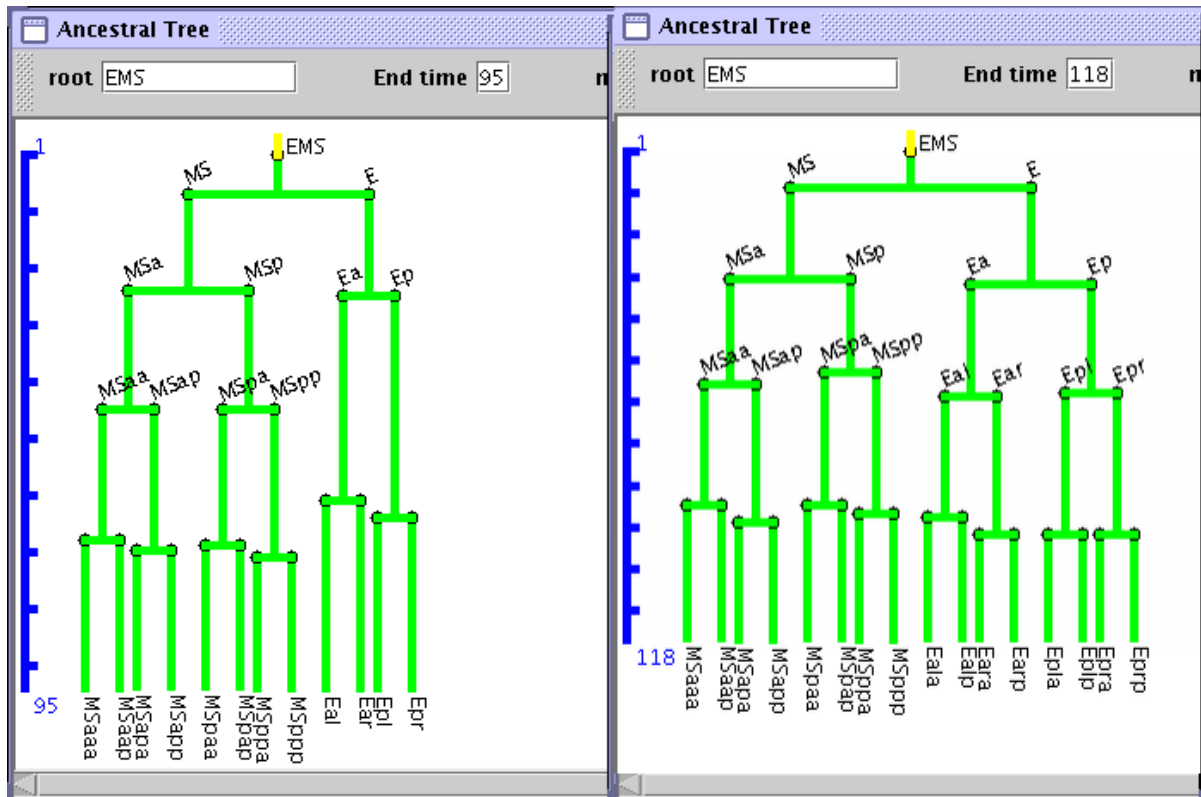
Ancestral Tree

root EMS End time 95 m

1

EMS

MS E

MSa MSp Ea Ep

MSaa MSap MSpa MSpp

95

MSaaa MSaap MSapa MSapp MSpaa MSpap MSppa MSppp Eal Ear Epl Epr

Ancestral Tree

root EMS End time 118 m

1

EMS

MS E

MSa MSp Ea Ep

MSaa MSap MSpa MSpp Eal Ear Epl Epr

118

MSaaa MSaap MSapa MSapp MSpaa MSpap MSppa MSppp Eala Ealp Eara Earp Epla Eplp Epra Eprp